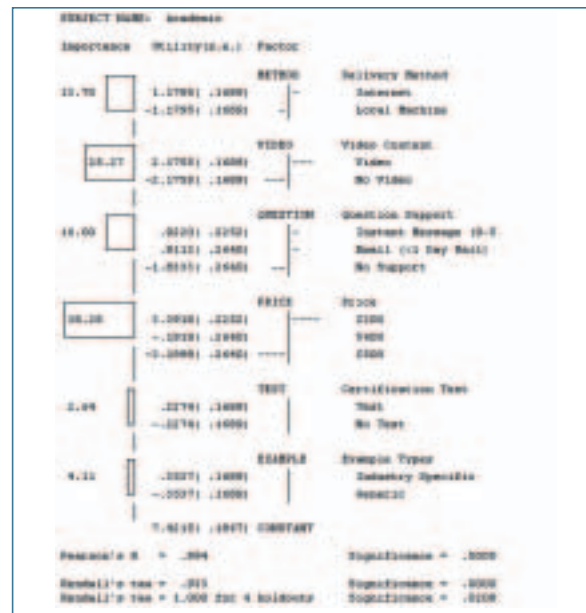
SUBJECT NAME: academic

Importance Utility(s.e.) Factor

METHOD Delivery Method
13.75 1.1785( .1609) Internet
-1.1785( .1609) Local Machine

VIDEO Video Content
28.27 2.1785( .1609) Video
-2.1785( .1609) No Video

QUESTION Question Support
15.00 .8120( .2252) Instant Message (I-Y.
.8133( .2648) Email (<1 Day Wait)
-1.8333( .2648) No Support

PRICE Price
28.28 3.0938( .2252) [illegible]
-.1938( .2648) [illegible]
-3.2888( .2648) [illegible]

TEST Certification Test
2.84 .2274( .1609) Test
-.2274( .1609) No Test

EXAMPLE Example Types
4.11 .3327( .1609) Industry Specific
-.3327( .1609) Generic

7.4115( .1847) CONSTANT

Pearson's R = .994 Significance = .0000

Kendall's tau = .913 Significance = .0000
Kendall's tau = 1.000 for 4 holdouts Significance = .0208